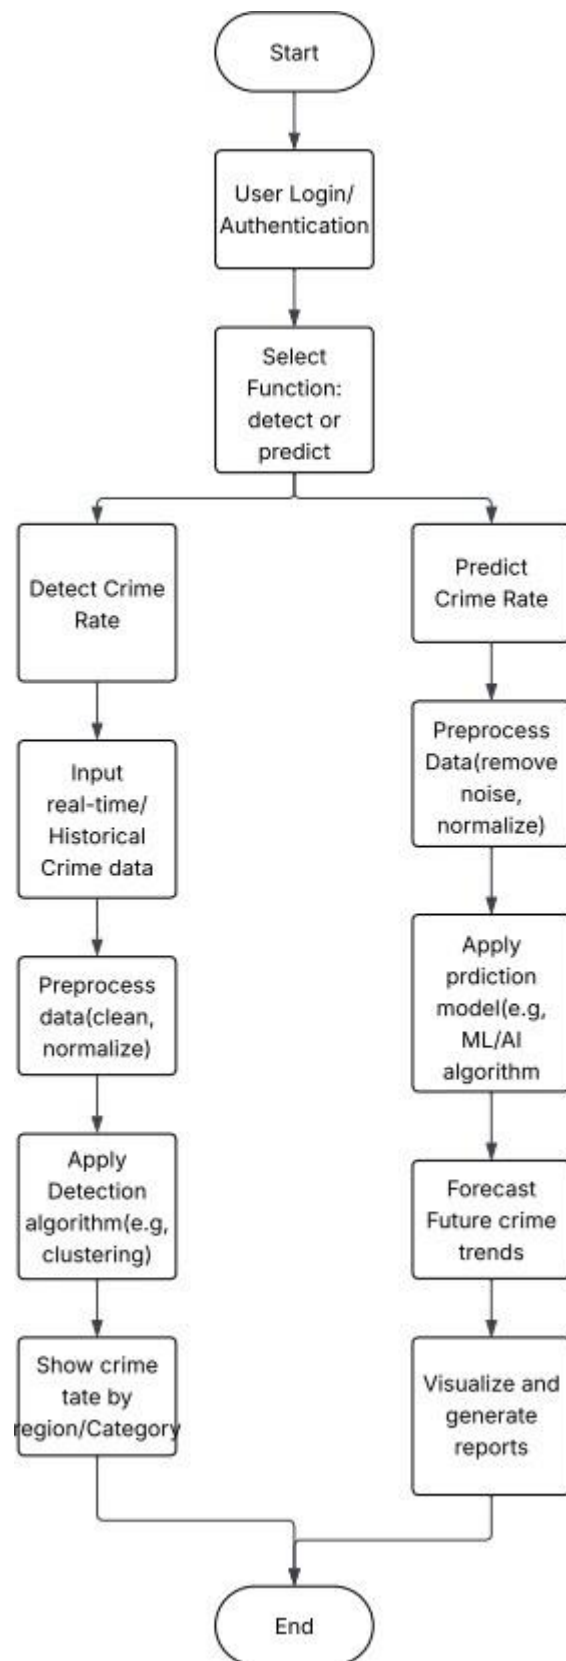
Start

User Login/ Authentication

Select Function: detect or predict

Detect Crime Rate

Input real-time/ Historical Crime data

Preprocess data(clean, normalize)

Apply Detection algorithm(e.g, clustering)

Show crime tate by region/Category

Predict Crime Rate

Preprocess Data(remove noise, normalize)

Apply prdiction model(e.g, ML/AI algorithm

Forecast Future crime trends

Visualize and generate reports

End